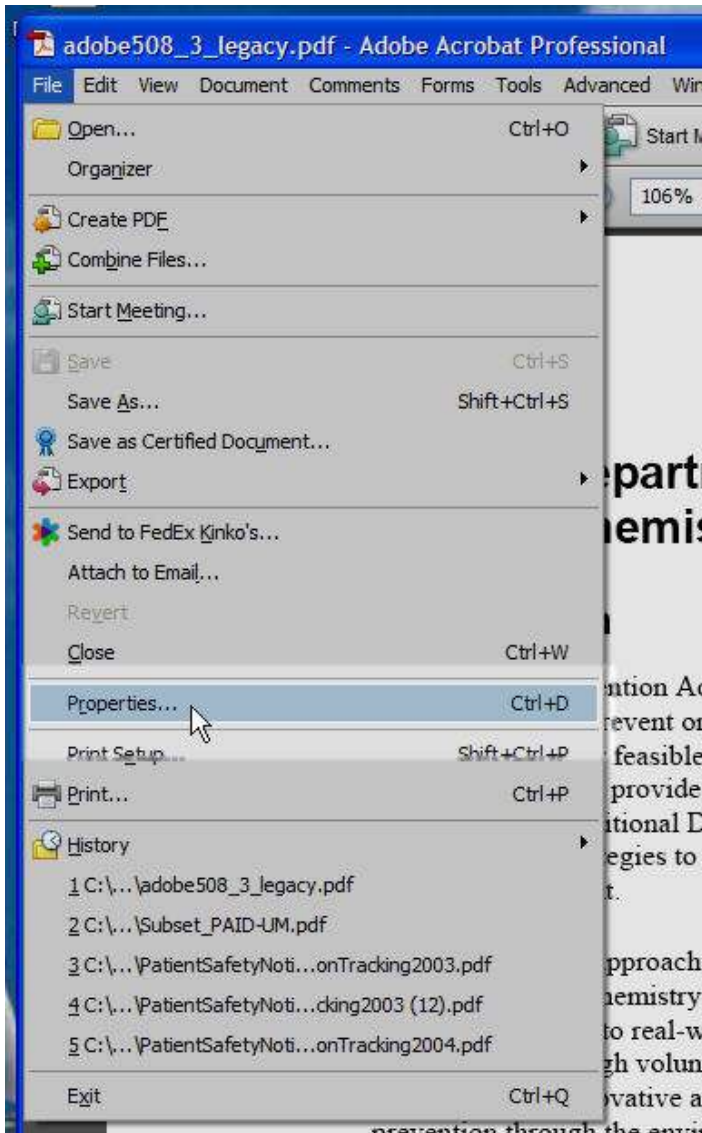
adobe508_3_legacy.pdf - Adobe Acrobat Professional

File Edit View Document Comments Forms Tools Advanced Wir

Open... Ctrl+O
Organizer
Create PDF
Combine Files...
Start Meeting...
Save Ctrl+S
Save As... Shift+Ctrl+S
Save as Certified Document...
Export
Send to FedEx Kinko's...
Attach to Email...
Revert
Close Ctrl+W
Properties... Ctrl+D
Print Setup... Shift+Ctrl+P
Print... Ctrl+P
History
1 C:\...\adobe508_3_legacy.pdf
2 C:\...\Subset_PAID-UM.pdf
3 C:\...\PatientSafetyNoti...onTracking2003.pdf
4 C:\...\PatientSafetyNoti...cking2003 (12).pdf
5 C:\...\PatientSafetyNoti...onTracking2004.pdf
Exit Ctrl+Q

Start M
106%

epart
hemis
n

ention Ac
revent or
feasible
provide
itional D
egies to
t.

pproach
hemistry
to real-w
gh volum
ovative a
prevention through the envi